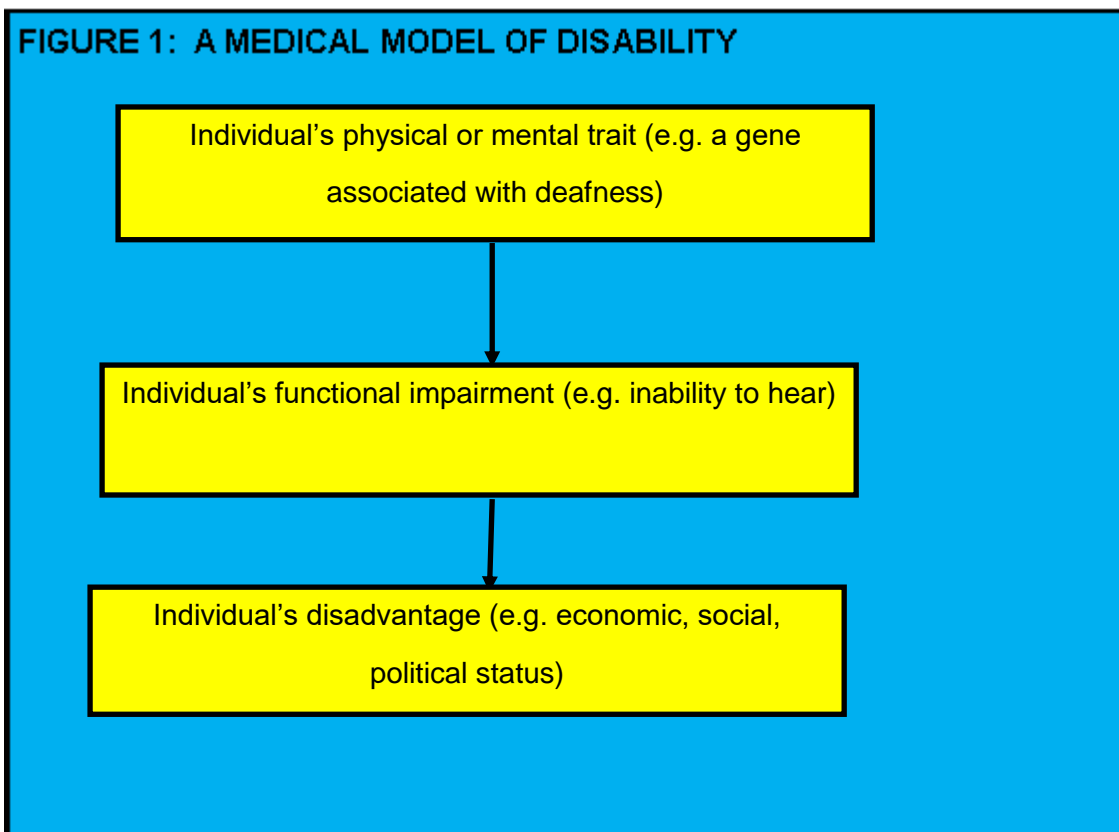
FIGURE 1: A MEDICAL MODEL OF DISABILITY

Individual's physical or mental trait (e.g. a gene associated with deafness)

Individual's functional impairment (e.g. inability to hear)

Individual's disadvantage (e.g. economic, social, political status)